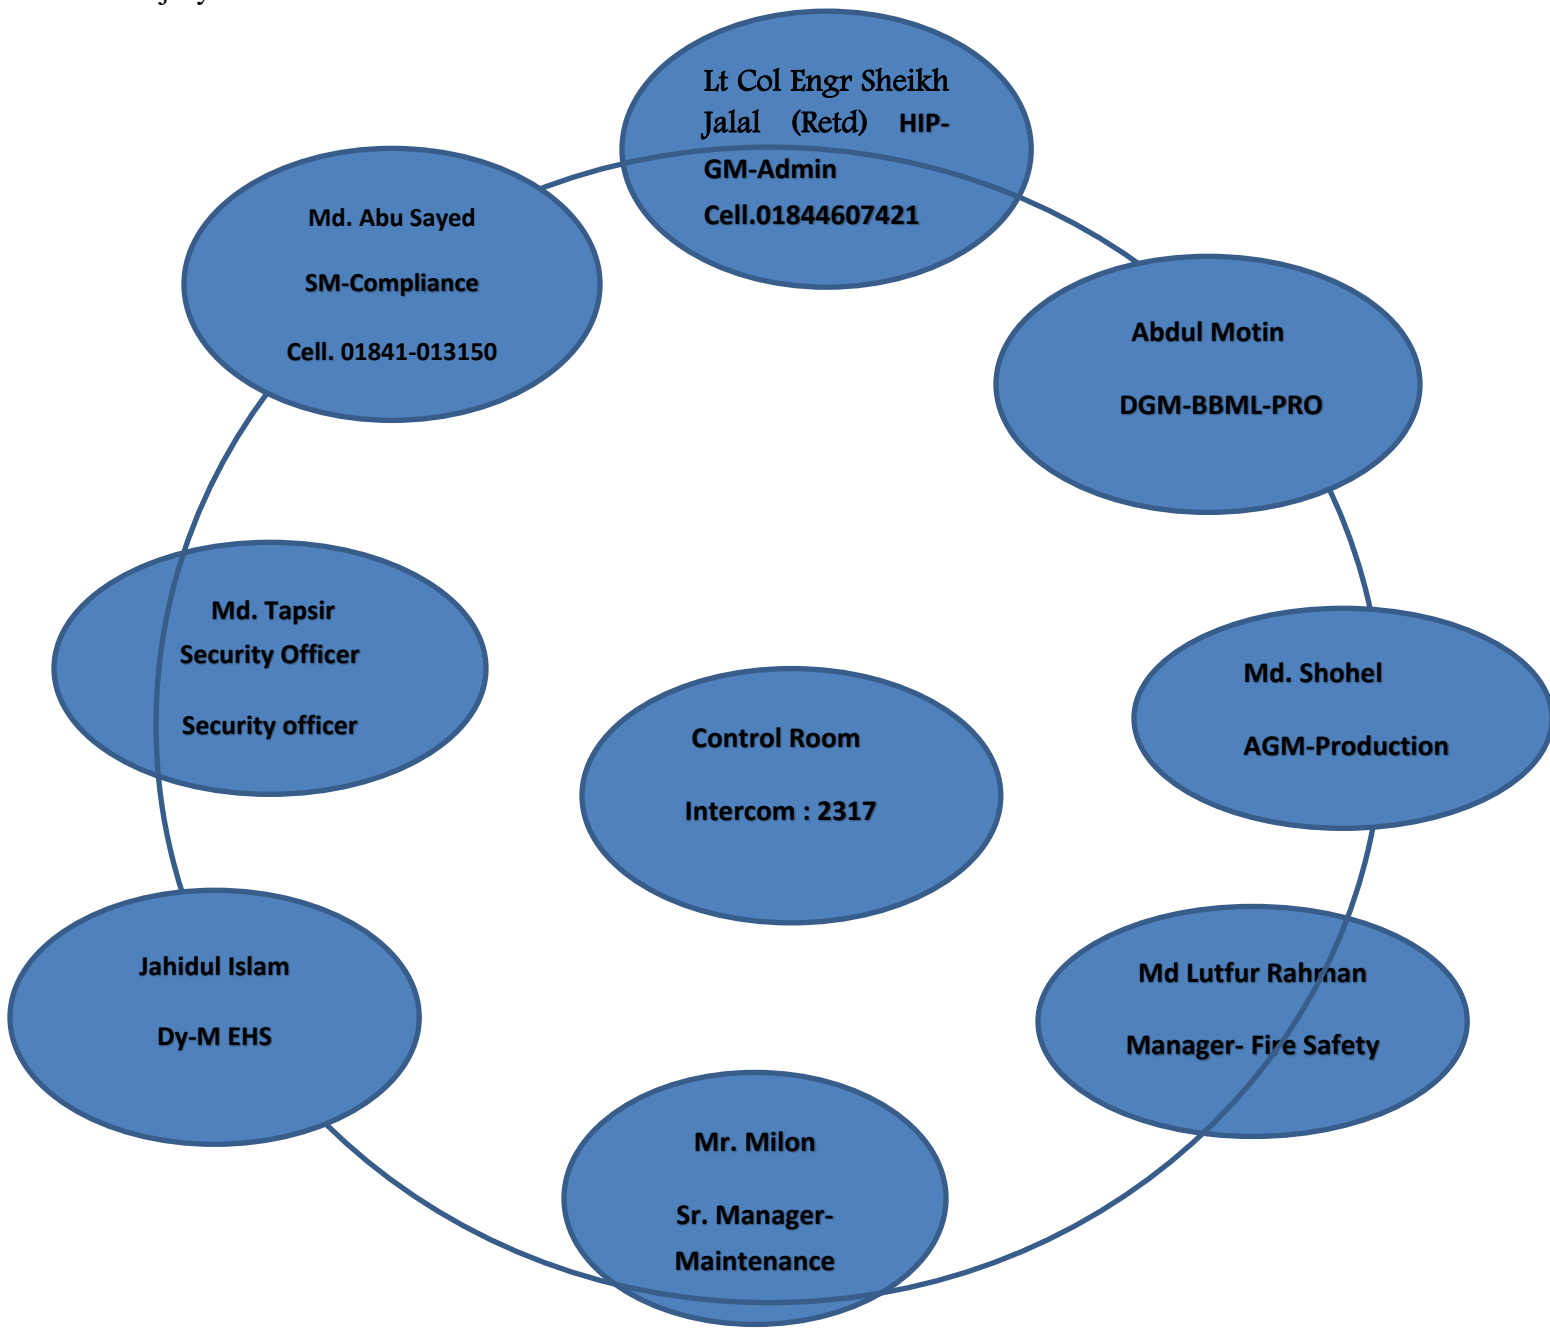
Lt Col Engr Sheikh Jalal (Retd) HIP-GM-Admin
Cell.01844607421

Md. Abu Sayed

SM-Compliance

Cell. 01841-013150

Abdul Motin

DGM-BBML-PRO

Md. Tapsir
Security Officer

Security officer

Control Room

Intercom : 2317

Md. Shohel

AGM-Production

Jahidul Islam

Dy-M EHS

Md Lutfur Rahman

Manager- Fire Safety

Mr. Milon

Sr. Manager-Maintenance